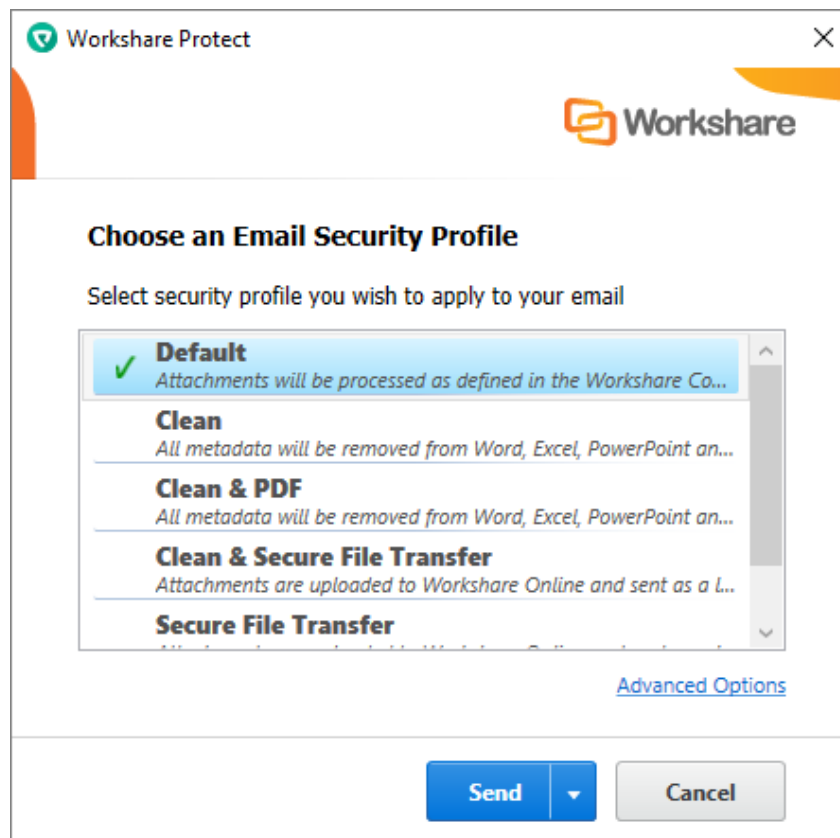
Workshare Protect

Workshare

Choose an Email Security Profile

Select security profile you wish to apply to your email

Default
Attachments will be processed as defined in the Workshare Co...

Clean
All metadata will be removed from Word, Excel, PowerPoint an...

Clean & PDF
All metadata will be removed from Word, Excel, PowerPoint an...

Clean & Secure File Transfer
Attachments are uploaded to Workshare Online and sent as a l...

Secure File Transfer
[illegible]

Advanced Options

Send

Cancel